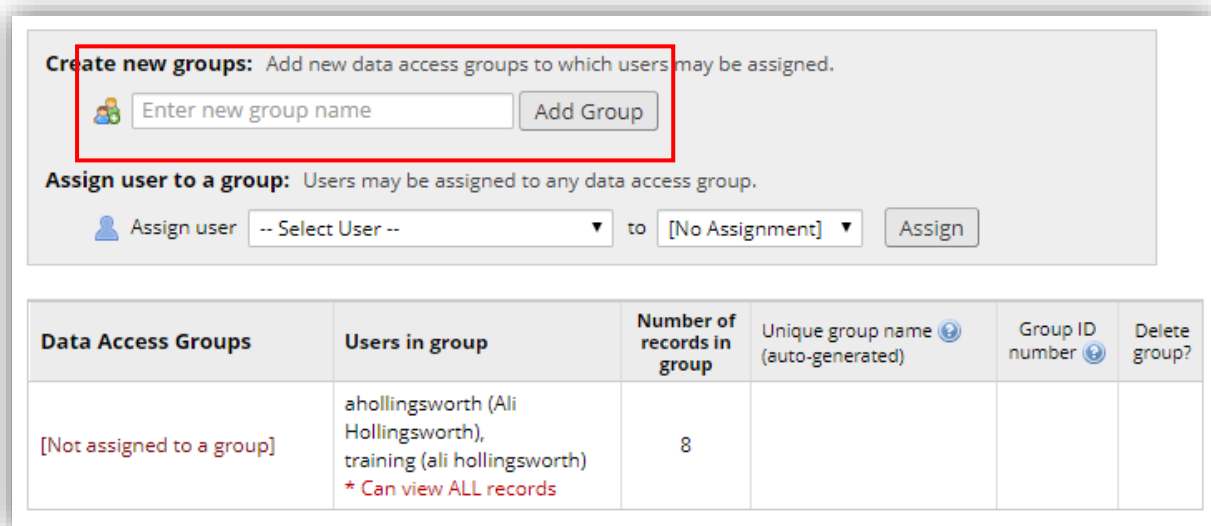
Create new groups: Add new data access groups to which users may be assigned.

Enter new group name Add Group

Assign user to a group: Users may be assigned to any data access group.

Assign user -- Select User -- to [No Assignment] Assign

| Data Access Groups | Users in group | Number of records in group | Unique group name (auto-generated) | Group ID number | Delete group? |
|---|---|---|---|---|---|
| [Not assigned to a group] | ahollingsworth (Ali Hollingsworth), training (ali hollingsworth) * Can view ALL records | 8 | | | |